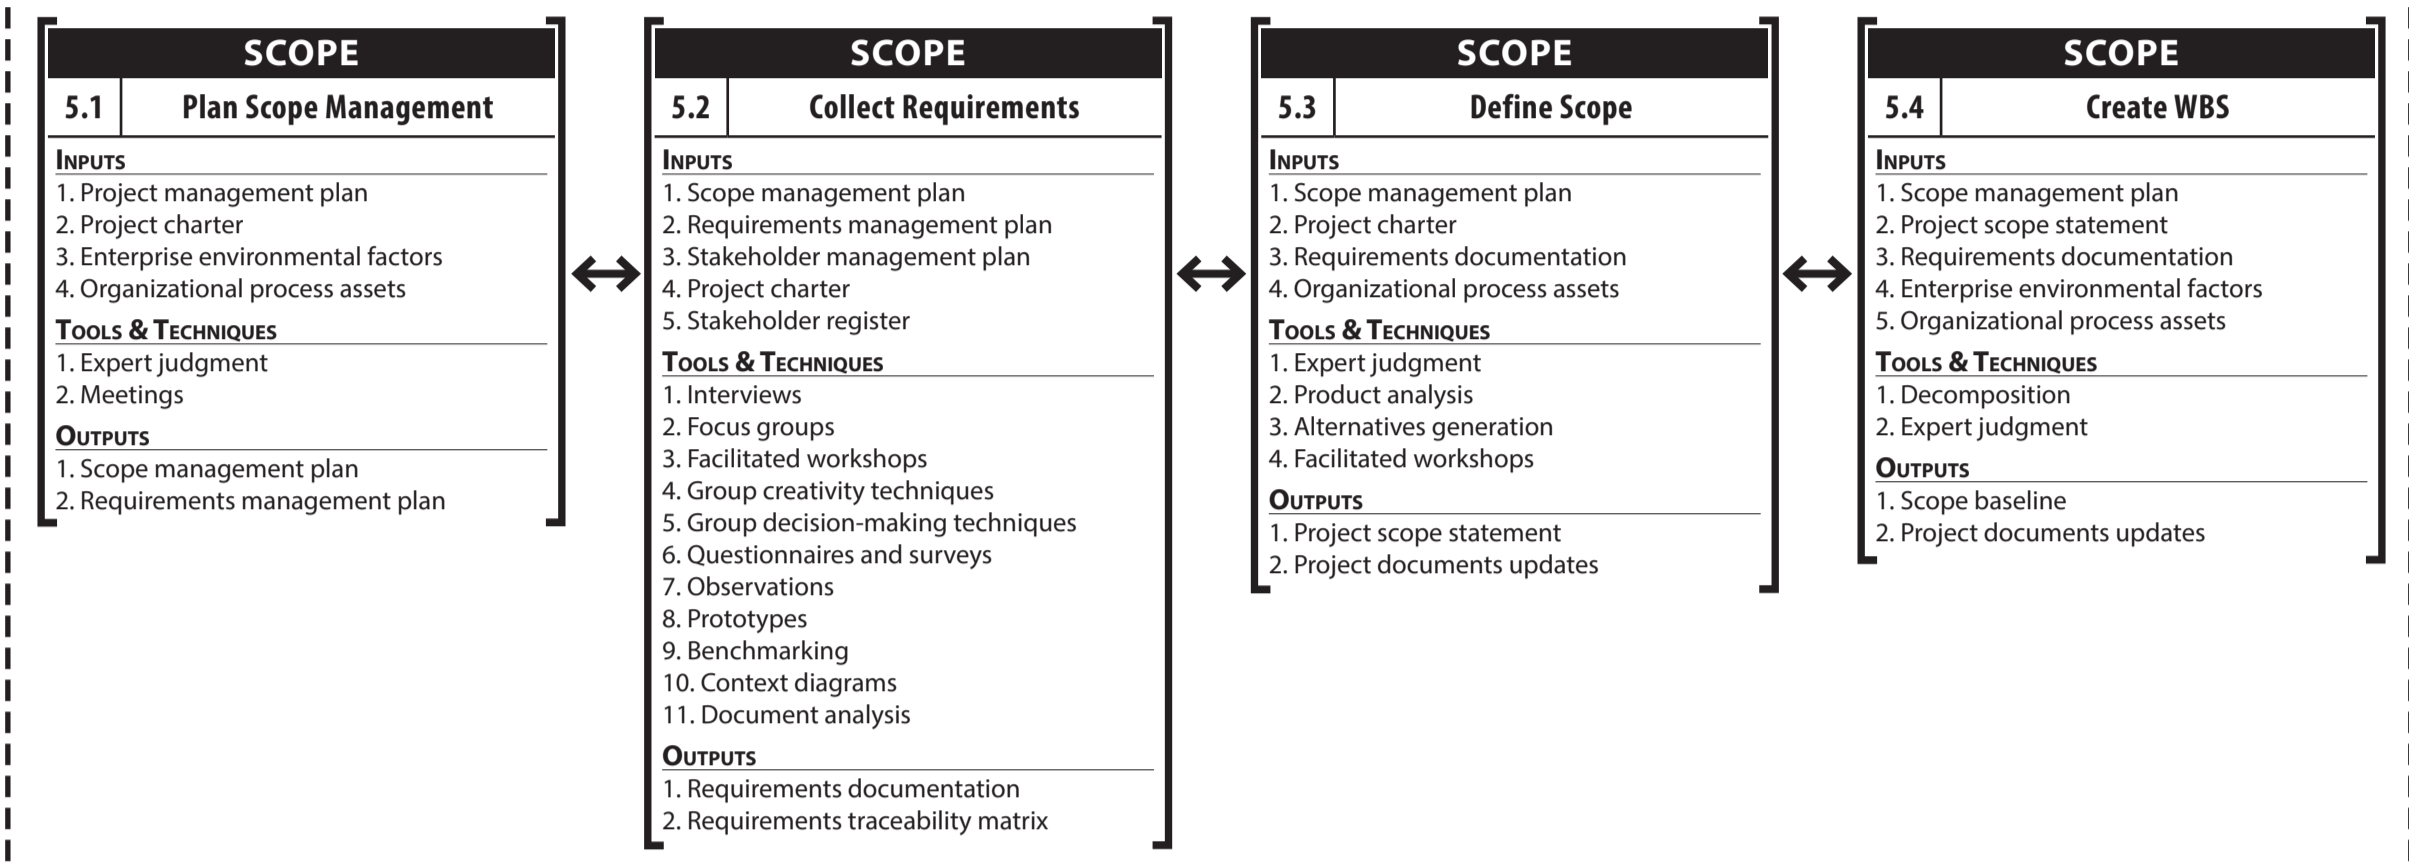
SCOPE

5.1 Plan Scope Management

Inputs
1. Project management plan
2. Project charter
3. Enterprise environmental factors
4. Organizational process assets

Tools & Techniques
1. Expert judgment
2. Meetings

Outputs
1. Scope management plan
2. Requirements management plan

SCOPE

5.2 Collect Requirements

Inputs
1. Scope management plan
2. Requirements management plan
3. Stakeholder management plan
4. Project charter
5. Stakeholder register

Tools & Techniques
1. Interviews
2. Focus groups
3. Facilitated workshops
4. Group creativity techniques
5. Group decision-making techniques
6. Questionnaires and surveys
7. Observations
8. Prototypes
9. Benchmarking
10. Context diagrams
11. Document analysis

Outputs
1. Requirements documentation
2. Requirements traceability matrix

SCOPE

5.3 Define Scope

Inputs
1. Scope management plan
2. Project charter
3. Requirements documentation
4. Organizational process assets

Tools & Techniques
1. Expert judgment
2. Product analysis
3. Alternatives generation
4. Facilitated workshops

Outputs
1. Project scope statement
2. Project documents updates

SCOPE

5.4 Create WBS

Inputs
1. Scope management plan
2. Project scope statement
3. Requirements documentation
4. Enterprise environmental factors
5. Organizational process assets

Tools & Techniques
1. Decomposition
2. Expert judgment

Outputs
1. Scope baseline
2. Project documents updates